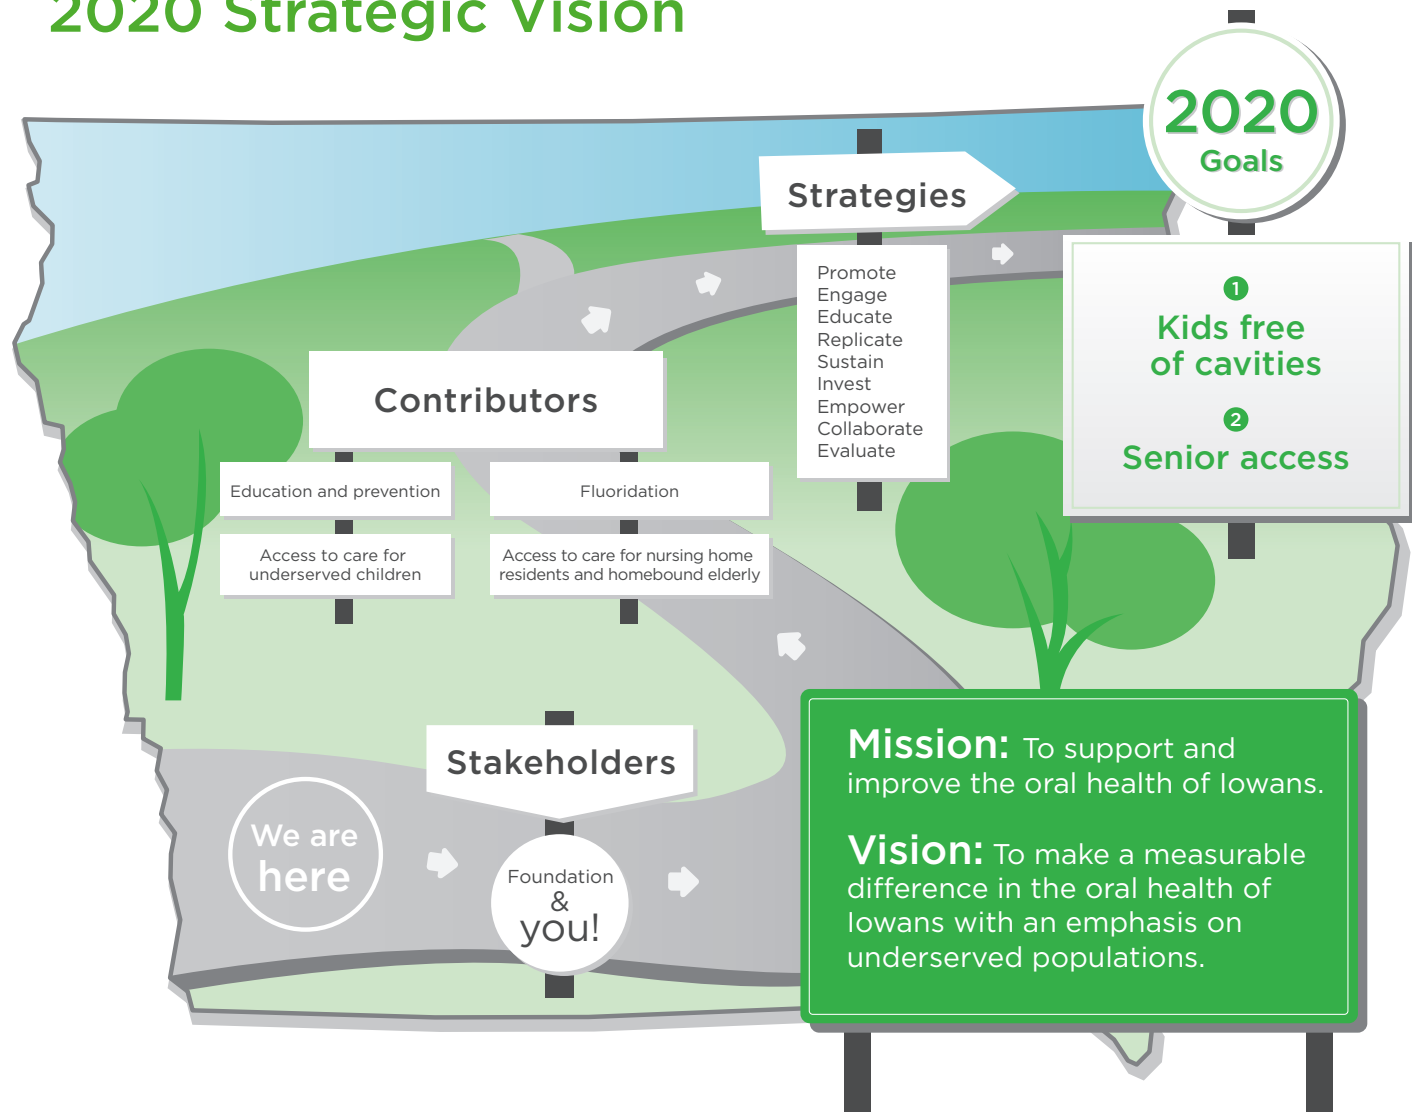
2020 Strategic Vision

2020 Goals

Strategies

Promote
Engage
Educate
Replicate
Sustain
Invest
Empower
Collaborate
Evaluate

1 Kids free of cavities

2 Senior access

Contributors

Education and prevention

Fluoridation

Access to care for underserved children

Access to care for nursing home residents and homebound elderly

Stakeholders

We are here

Foundation & you!

Mission: To support and improve the oral health of Iowans.

Vision: To make a measurable difference in the oral health of Iowans with an emphasis on underserved populations.